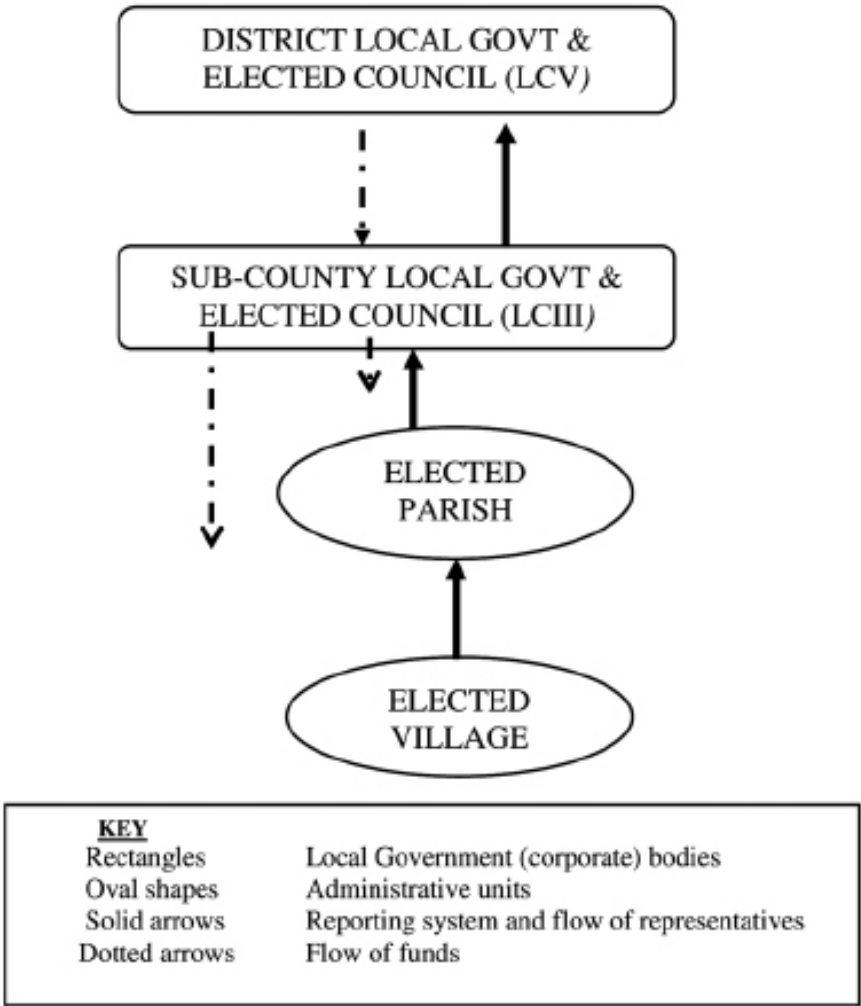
DISTRICT LOCAL GOVT & ELECTED COUNCIL (LCV)

SUB-COUNTY LOCAL GOVT & ELECTED COUNCIL (LCIII)

ELECTED PARISH

ELECTED VILLAGE

KEY

| | |
|---|---|
| Rectangles | Local Government (corporate) bodies |
| Oval shapes | Administrative units |
| Solid arrows | Reporting system and flow of representatives |
| Dotted arrows | Flow of funds |